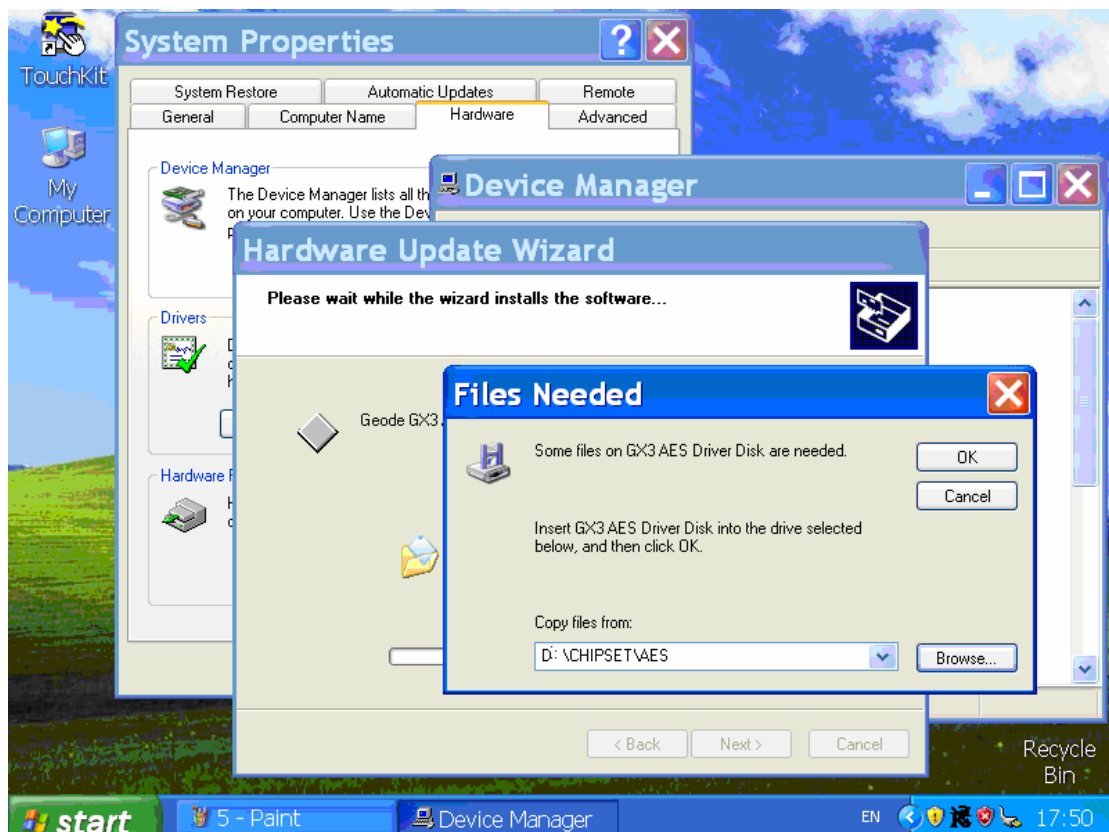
TouchKit

My Computer

System Properties

System Restore | Automatic Updates | Remote
General | Computer Name | Hardware | Advanced

Device Manager
The Device Manager lists all th
on your computer. Use the Dev
P

Drivers
D
c
k

Hardware P
H
c

Device Manager

Hardware Update Wizard

Please wait while the wizard installs the software...

Geode GX3

< Back
Next >
Cancel

Files Needed

Some files on GX3 AES Driver Disk are needed.

OK
Cancel

Insert GX3 AES Driver Disk into the drive selected below, and then click OK.

Copy files from:
D: \CHIPSET\AES
Browse...

Recycle Bin

start
5 - Paint
Device Manager
EN
17:50